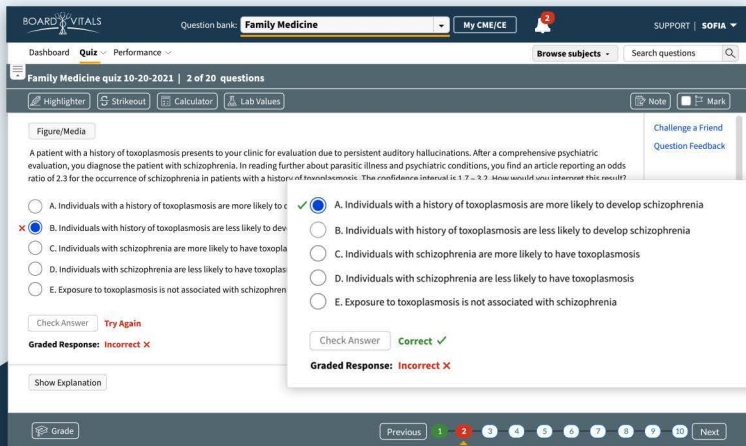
BOARD VITALS

Question bank: Family Medicine

My CME/CE

2

SUPPORT | SOFIA

Dashboard Quiz Performance

Browse subjects

Search questions

Family Medicine quiz 10-20-2021 | 2 of 20 questions

Highlighter Strikeout Calculator Lab Values

Note Mark

Figure/Media

Challenge a Friend

Question Feedback

A patient with a history of toxoplasmosis presents to your clinic for evaluation due to persistent auditory hallucinations. After a comprehensive psychiatric evaluation, you diagnose the patient with schizophrenia. In reading further about parasitic illness and psychiatric conditions, you find an article reporting an odds ratio of 2.3 for the occurrence of schizophrenia in patients with a history of toxoplasmosis. The confidence interval is 1.7 – 3.2. How would you interpret this result?

A. Individuals with a history of toxoplasmosis are more likely to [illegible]

B. Individuals with history of toxoplasmosis are less likely to deve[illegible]

C. Individuals with schizophrenia are more likely to have toxoplas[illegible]

D. Individuals with schizophrenia are less likely to have toxoplas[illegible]

E. Exposure to toxoplasmosis is not associated with schizophren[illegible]

Check Answer Try Again

Graded Response: Incorrect ✕

Show Explanation

A. Individuals with a history of toxoplasmosis are more likely to develop schizophrenia

B. Individuals with history of toxoplasmosis are less likely to develop schizophrenia

C. Individuals with schizophrenia are more likely to have toxoplasmosis

D. Individuals with schizophrenia are less likely to have toxoplasmosis

E. Exposure to toxoplasmosis is not associated with schizophrenia

Check Answer Correct ✓

Graded Response: Incorrect ✕

Grade

Previous 1 2 3 4 5 6 7 8 9 10 Next